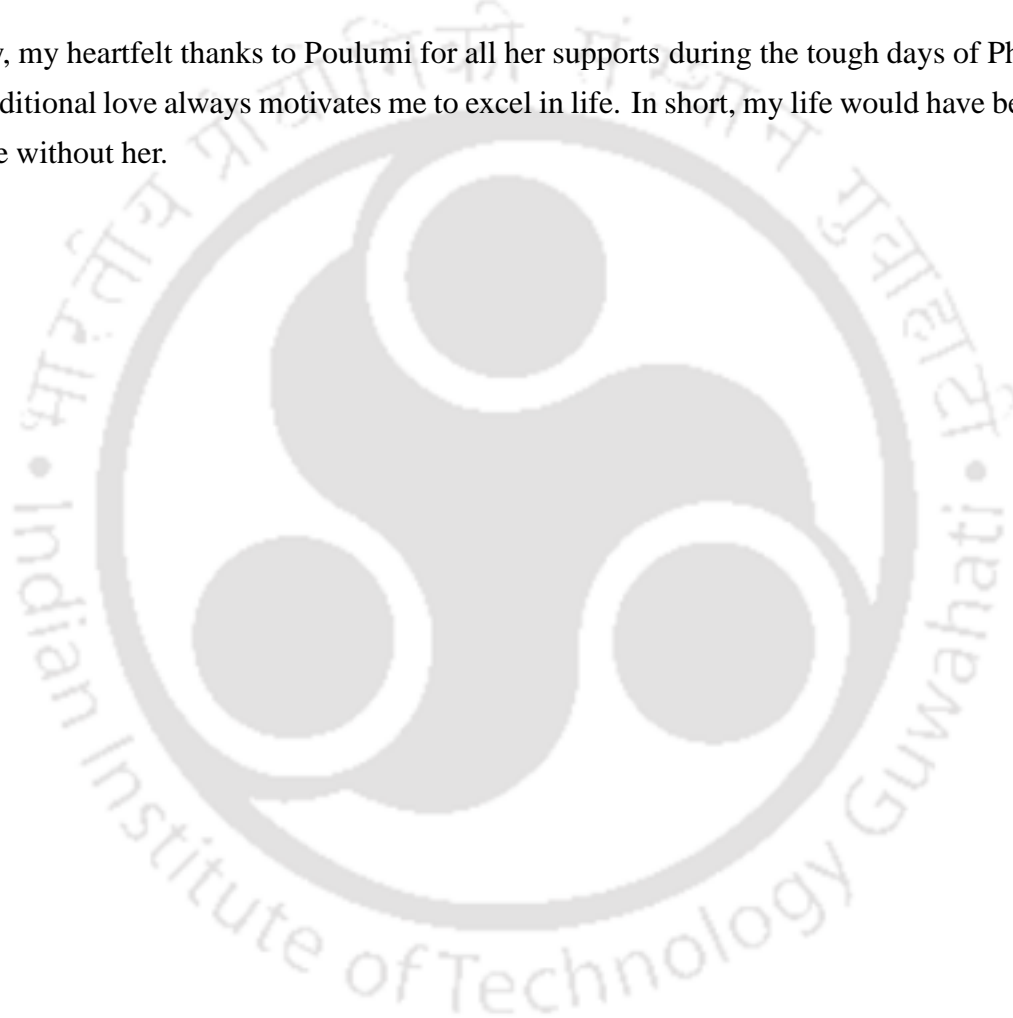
y, my heartfelt thanks to Poulumi for all her supports during the tough days of Ph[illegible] ditional love always motivates me to excel in life. In short, my life would have be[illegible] e without her.

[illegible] • Indian Institute of Technology Guwahati •